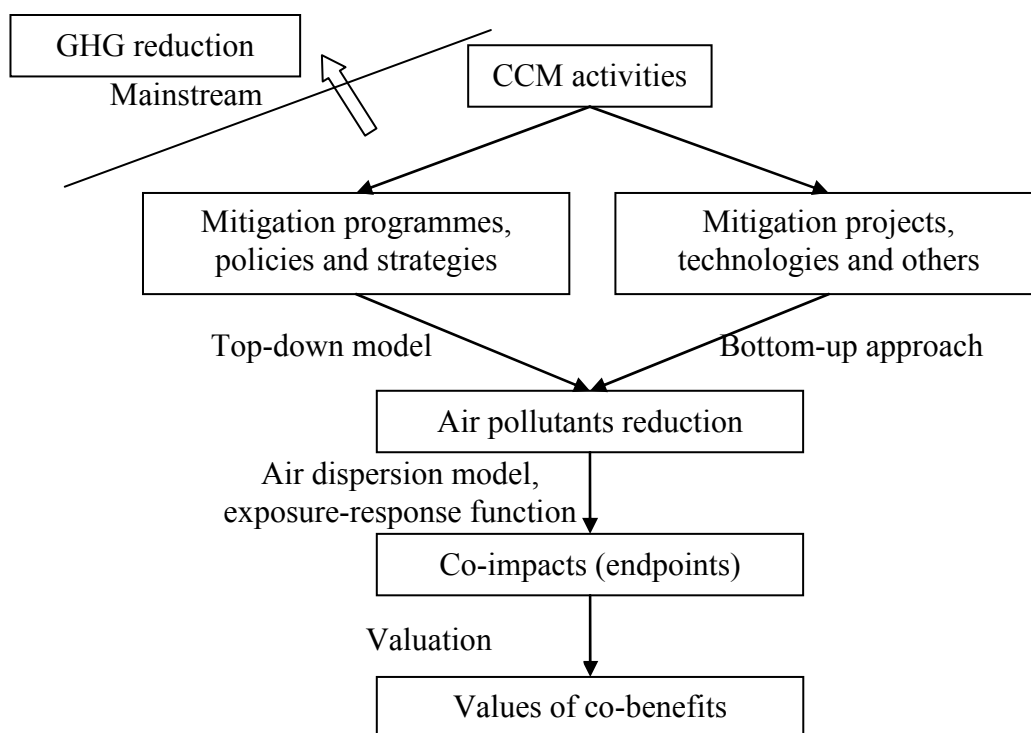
GHG reduction

Mainstream

CCM activities

Mitigation programmes, policies and strategies

Mitigation projects, technologies and others

Top-down model

Bottom-up approach

Air pollutants reduction

Air dispersion model, exposure-response function

Co-impacts (endpoints)

Valuation

Values of co-benefits